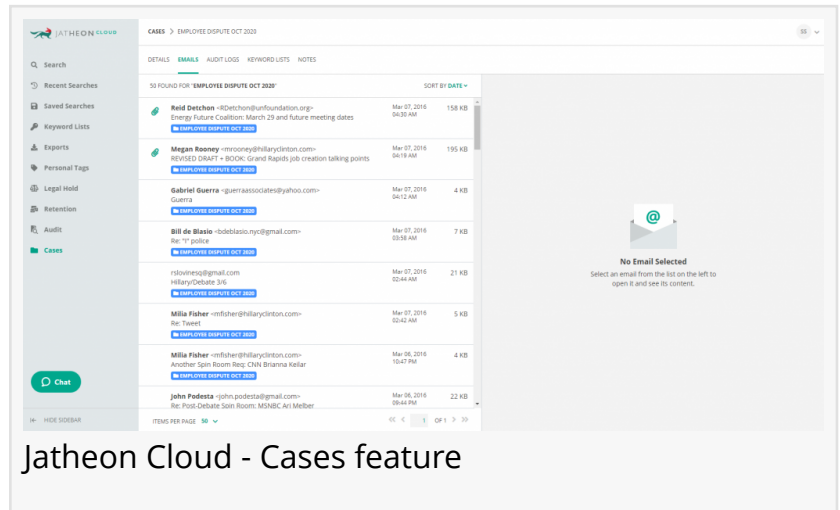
JATHEON CLOUD

Search
Recent Searches
Saved Searches
Keyword Lists
Exports
Personal Tags
Legal Hold
Retention
Audit
Cases

Chat

HIDE SIDEBAR

CASES > EMPLOYEE DISPUTE OCT 2020

SS

DETAILS EMAILS AUDIT LOGS KEYWORD LISTS NOTES

50 FOUND FOR "EMPLOYEE DISPUTE OCT 2020"

SORT BY DATE

Reid Detchon <RDetchon@unfoundation.org>
Energy Future Coalition: March 29 and future meeting dates
EMPLOYEE DISPUTE OCT 2020
Mar 07, 2016 04:30 AM 158 KB

Megan Rooney <mrooney@hillaryclinton.com>
REVISED DRAFT + BOOK: Grand Rapids job creation talking points
EMPLOYEE DISPUTE OCT 2020
Mar 07, 2016 04:18 AM 195 KB

Gabriel Guerra <guerraassociates@yahoo.com>
Guerra
EMPLOYEE DISPUTE OCT 2020
Mar 07, 2016 04:12 AM 4 KB

Bill de Blasio <bdeblasio.nyc@gmail.com>
Re: "I" police
EMPLOYEE DISPUTE OCT 2020
Mar 07, 2016 03:58 AM 7 KB

rslovinesq@gmail.com
Hillary/Debate 3/6
EMPLOYEE DISPUTE OCT 2020
Mar 07, 2016 02:44 AM 21 KB

Milia Fisher <mfisher@hillaryclinton.com>
Re: Tweet
EMPLOYEE DISPUTE OCT 2020
Mar 07, 2016 02:42 AM 5 KB

Milia Fisher <mfisher@hillaryclinton.com>
Another Spin Room Req: CNN Brianna Keilar
EMPLOYEE DISPUTE OCT 2020
Mar 06, 2016 10:47 PM 4 KB

John Podesta <john.podesta@gmail.com>
Re: Post-Debate Spin Room: MSNBC Ari Melber
Mar 06, 2016 09:44 PM 22 KB

ITEMS PER PAGE 50

1 OF 1

No Email Selected
Select an email from the list on the left to open it and see its content.

Jatheon Cloud - Cases feature